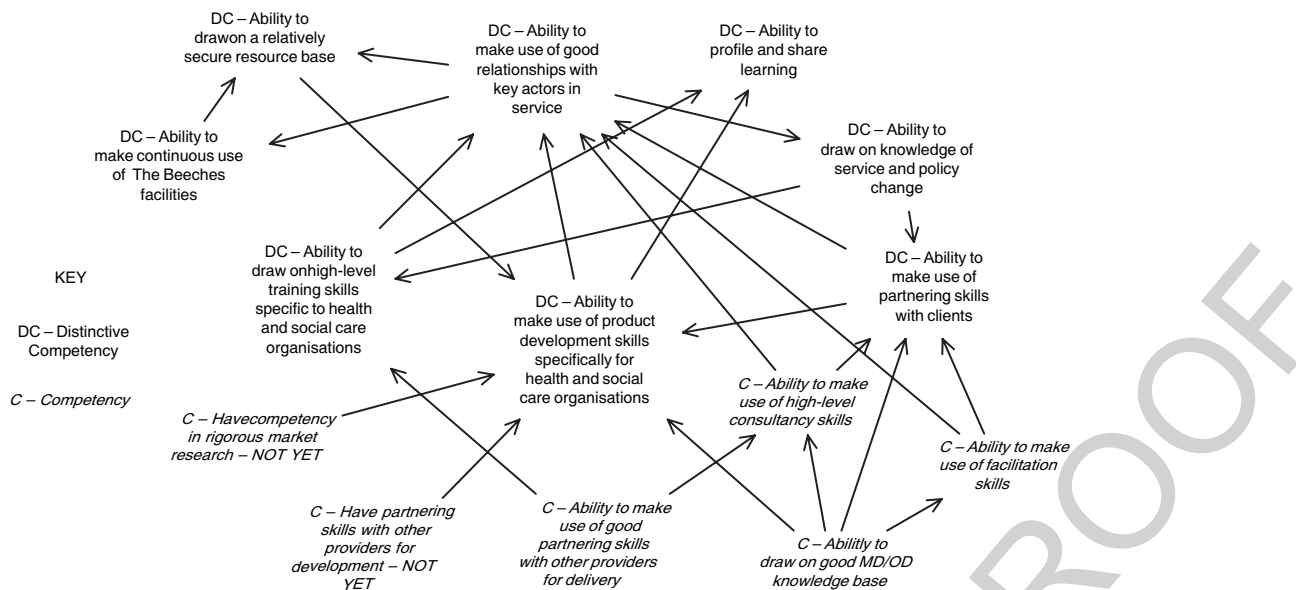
DC – Ability to drawon a relatively secure resource base

DC – Ability to make use of good relationships with key actors in service

DC – Ability to profile and share learning

DC – Ability to make continuous use of The Beeches facilities

DC – Ability to draw on knowledge of service and policy change

DC – Ability to draw onhigh-level training skills specific to health and social care organisations

DC – Ability to make use of partnering skills with clients

KEY

DC – Distinctive Competency

C – Competency

DC – Ability to make use of product development skills specifically for health and social care organisations

C – Ability to make use of high-level consultancy skills

C – Havecompetency in rigorous market research – NOT YET

C – Ability to make use of facilitation skills

C – Have partnering skills with other providers for development – NOT YET

C – Ability to make use of good partnering skills with other providers for delivery

C – Abilitly to draw on good MD/OD knowledge base

PROOF